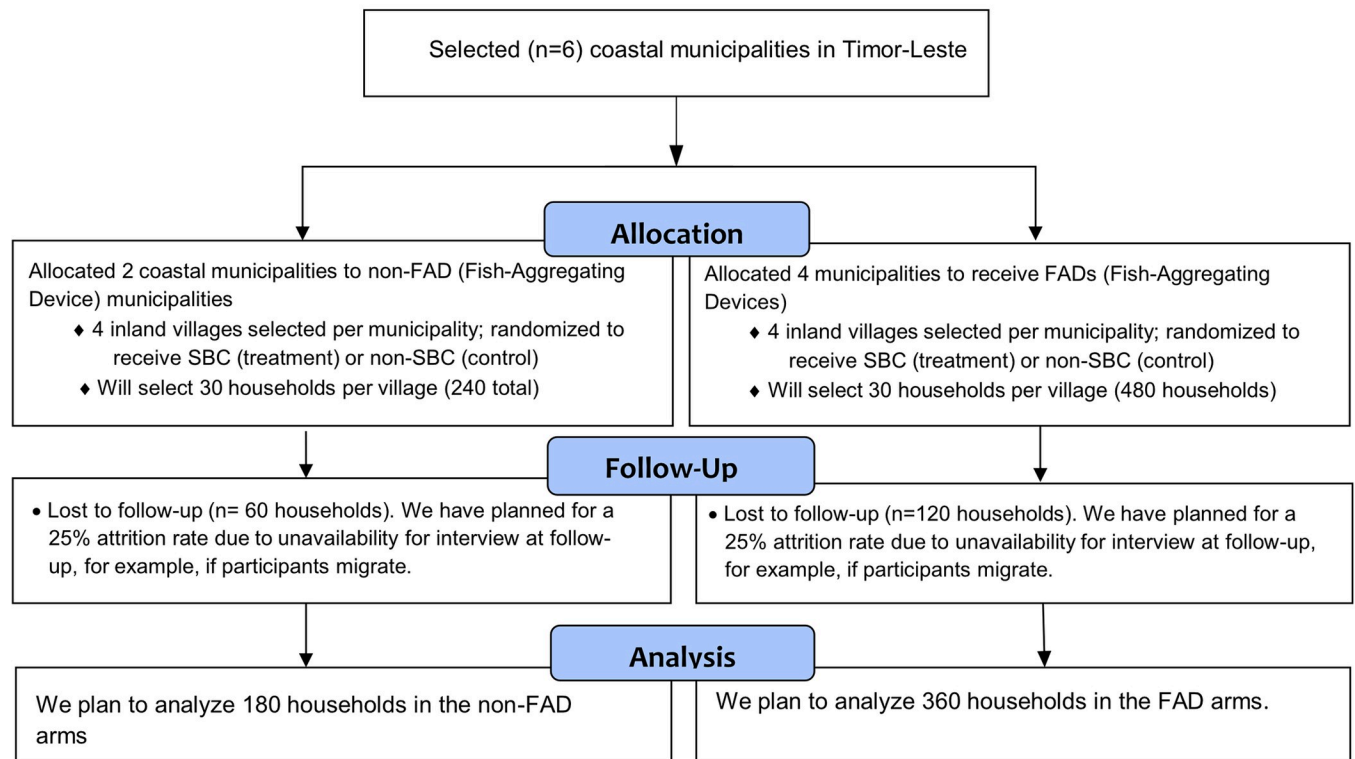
Selected (n=6) coastal municipalities in Timor-Leste

Allocation

Allocated 2 coastal municipalities to non-FAD (Fish-Aggregating Device) municipalities
♦ 4 inland villages selected per municipality; randomized to receive SBC (treatment) or non-SBC (control)
♦ Will select 30 households per village (240 total)

Allocated 4 municipalities to receive FADs (Fish-Aggregating Devices)
♦ 4 inland villages selected per municipality; randomized to receive SBC (treatment) or non-SBC (control)
♦ Will select 30 households per village (480 households)

Follow-Up

• Lost to follow-up (n= 60 households). We have planned for a 25% attrition rate due to unavailability for interview at follow-up, for example, if participants migrate.

• Lost to follow-up (n=120 households). We have planned for a 25% attrition rate due to unavailability for interview at follow-up, for example, if participants migrate.

Analysis

We plan to analyze 180 households in the non-FAD arms

We plan to analyze 360 households in the FAD arms.